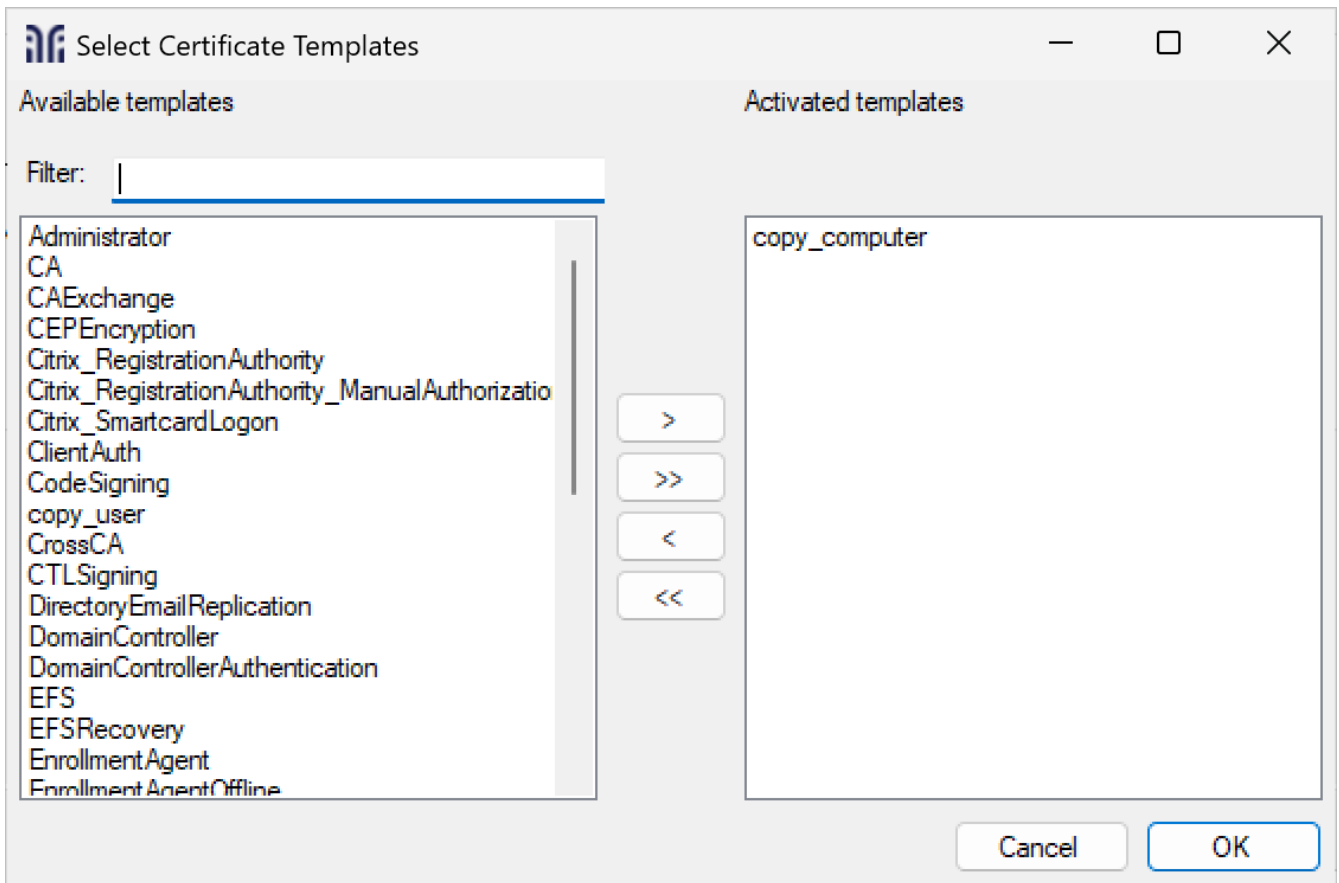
Select Certificate Templates

Available templates

Filter:

Administrator
CA
CAExchange
CEPEncryption
Citrix_RegistrationAuthority
Citrix_RegistrationAuthority_ManualAuthorizatio
Citrix_SmartcardLogon
ClientAuth
CodeSigning
copy_user
CrossCA
CTLSigning
DirectoryEmailReplication
DomainController
DomainControllerAuthentication
EFS
EFSRecovery
EnrollmentAgent
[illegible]

>
>>
<
<<

Activated templates

copy_computer

Cancel
OK